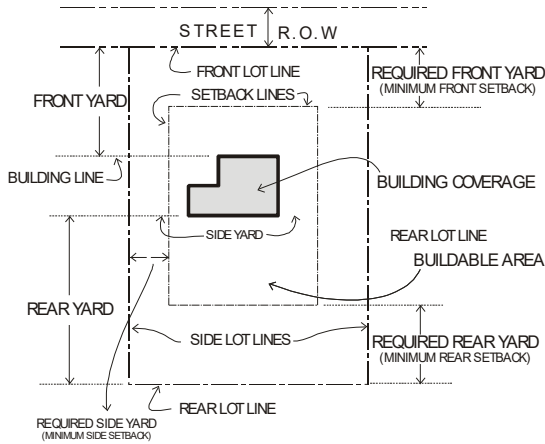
STREET R.O.W

FRONT LOT LINE

REQUIRED FRONT YARD
(MINIMUM FRONT SETBACK)

FRONT YARD

SETBACK LINES

BUILDING LINE

BUILDING COVERAGE

SIDE YARD

REAR LOT LINE

BUILDABLE AREA

REAR YARD

SIDE LOT LINES

REQUIRED REAR YARD
(MINIMUM REAR SETBACK)

REAR LOT LINE

REQUIRED SIDE YARD
(MINIMUM SIDE SETBACK)